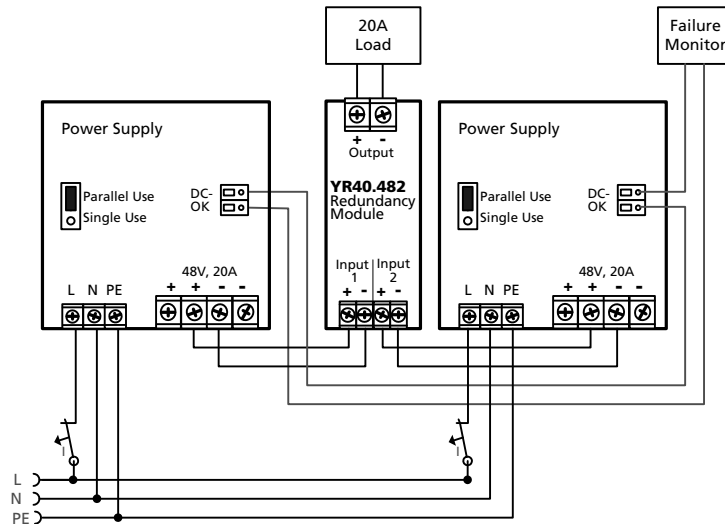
20A Load

Failure Monitor

Power Supply

Parallel Use
Single Use

DC-OK

48V, 20A

+ + - -

L N PE

+ -
Output

YR40.482
Redundancy Module

Input 1
+ -

Input 2
+ -

Power Supply

Parallel Use
Single Use

DC-OK

48V, 20A

+ + - -

L N PE

I

I

L
N
PE